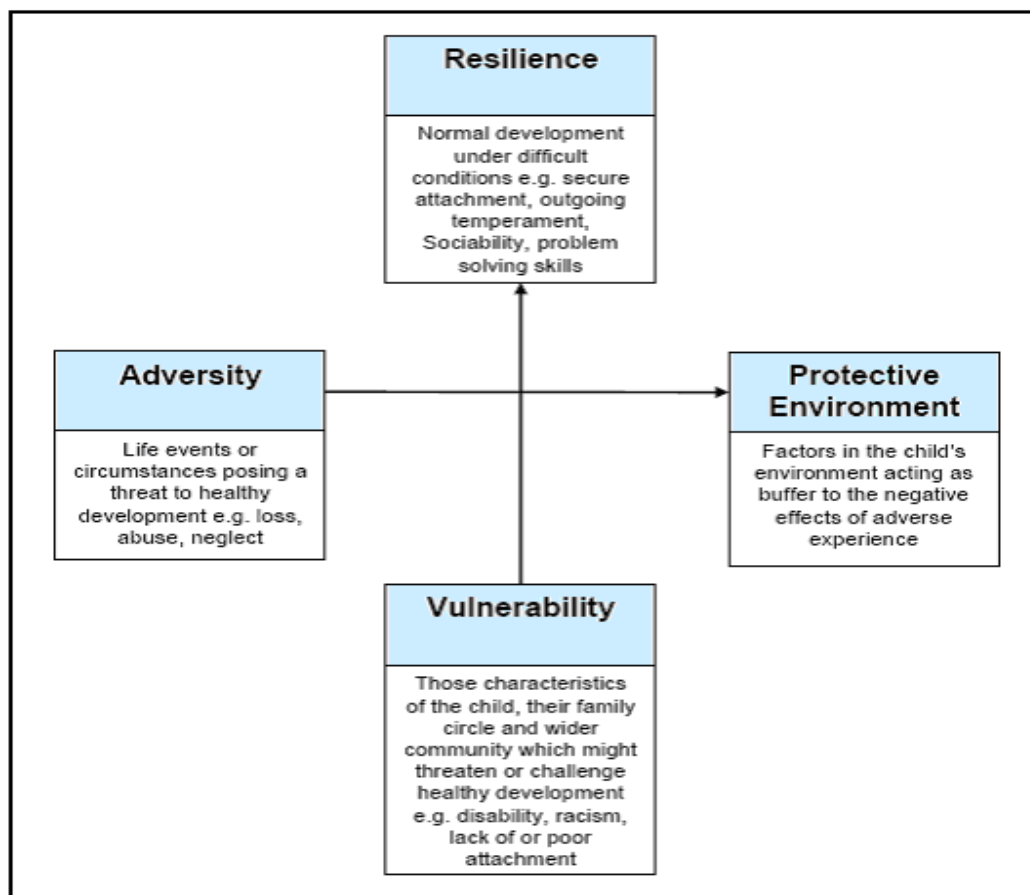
Resilience

Normal development under difficult conditions e.g. secure attachment, outgoing temperament, Sociability, problem solving skills

Adversity

Life events or circumstances posing a threat to healthy development e.g. loss, abuse, neglect

Protective Environment

Factors in the child's environment acting as buffer to the negative effects of adverse experience

Vulnerability

Those characteristics of the child, their family circle and wider community which might threaten or challenge healthy development e.g. disability, racism, lack of or poor attachment